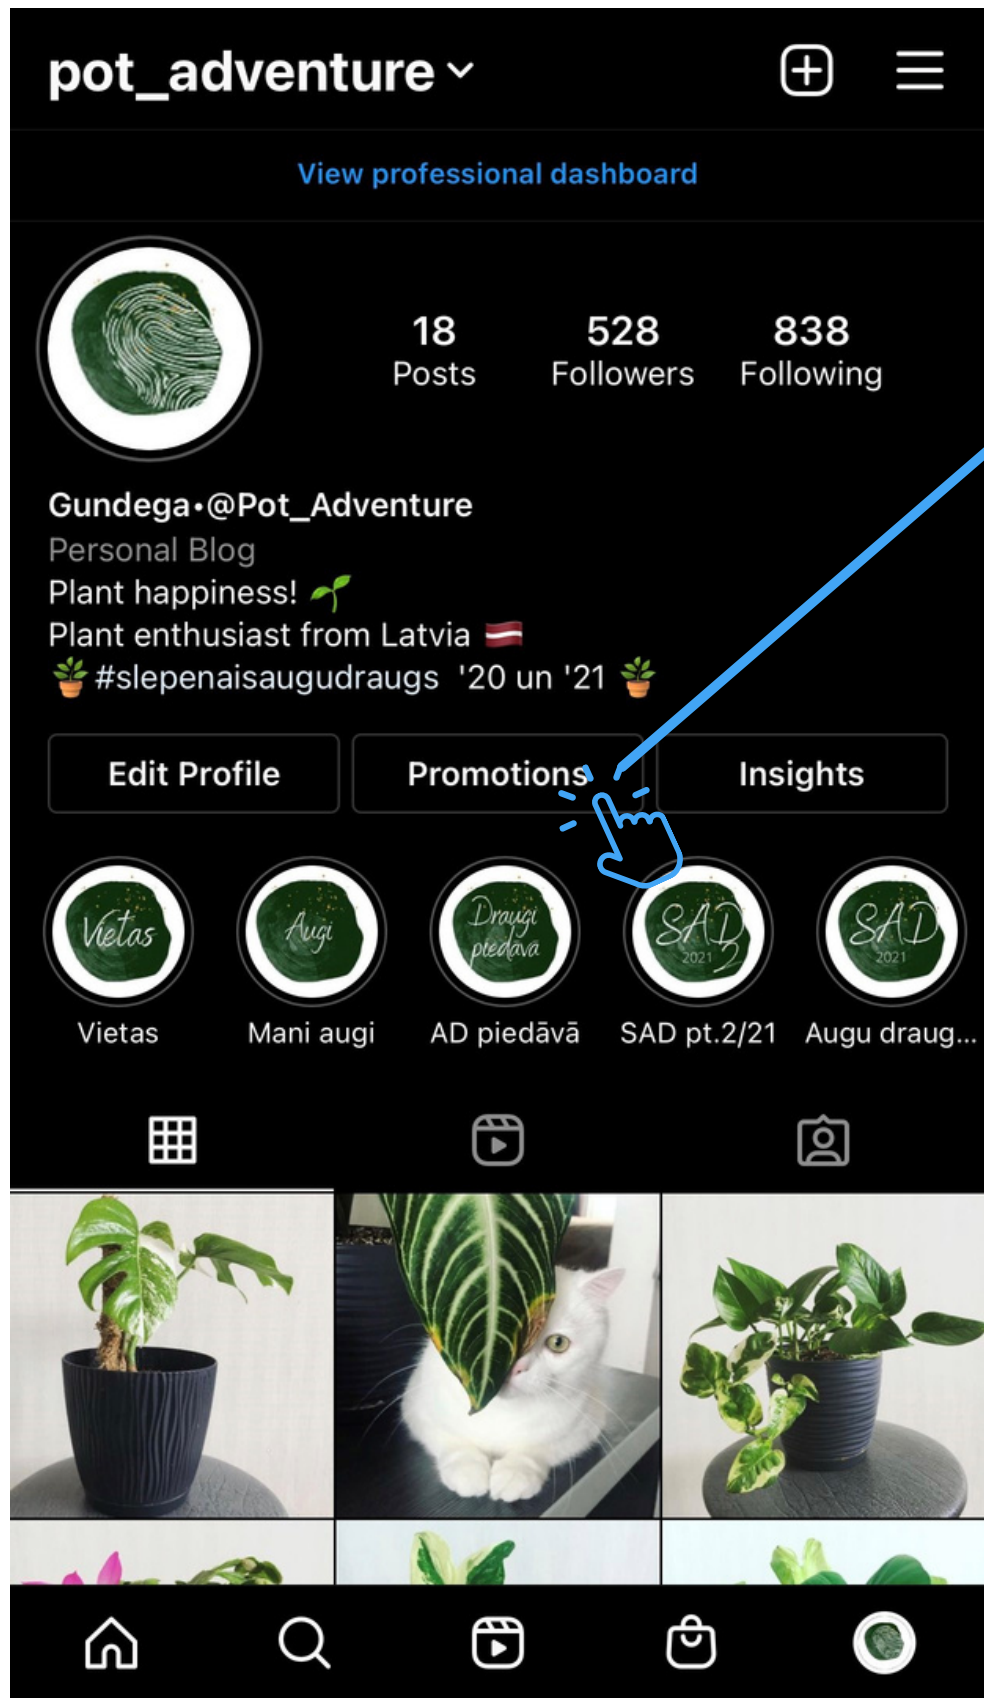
pot_adventure

View professional dashboard

18 Posts
528 Followers
838 Following

Gundega•@Pot_Adventure
Personal Blog
Plant happiness! 🌱
Plant enthusiast from Latvia 🇱🇻
🪴#slepenaisaugudraugs '20 un '21 🪴

Edit Profile
Promotions
Insights

Vietas
Vietas
Augi
Mani augi
Draugi piedāvā
AD piedāvā
SAD 2021
SAD pt.2/21
SAD 2021
Augu draug...